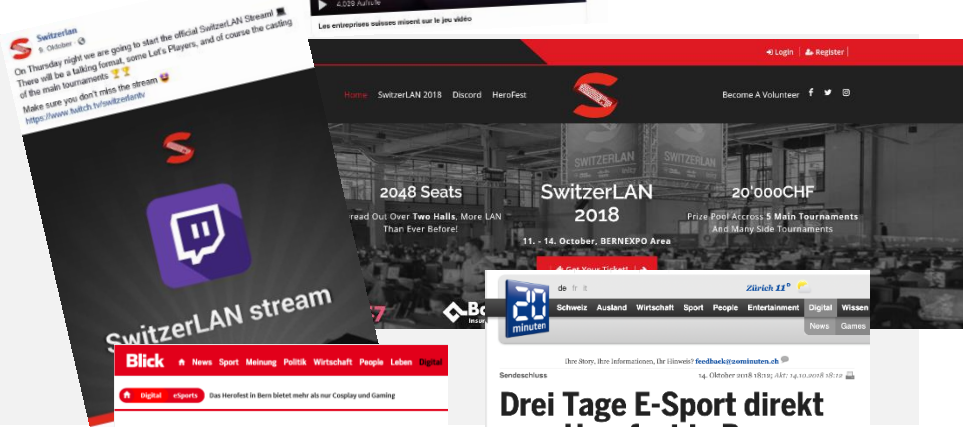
4,029 Aufrufe

Les entreprises suisses misent sur le jeu vidéo

Switzerlan
9. Oktober

On Thursday night we are going to start the official SwitzerLAN Stream! There will be a talking format, some Let's Players, and of course the casting of the main tournaments 🏆🏆

Make sure you don't miss the stream
https://www.twitch.tv/switzerlantv

SwitzerLAN stream

Login Register

Home SwitzerLAN 2018 Discord HeroFest

Become A Volunteer

2048 Seats
read Out Over Two Halls, More LAN Than Ever Before!

SwitzerLAN 2018
11. - 14. October, BERNEXPO Area

20'000CHF
Prize Pool Accross 5 Main Tournaments And Many Side Tournaments

Get Your Ticket!

Blick News Sport Meinung Politik Wirtschaft People Leben Digital

Digital eSports Das Herofest in Bern bietet mehr als nur Cosplay und Gaming

de fr it
Zürich 11°
20 minuten
Schweiz Ausland Wirtschaft Sport People Entertainment Digital Wissen
News Games

Ihre Story, Ihre Informationen, Ihr Hinweis? feedback@20minuten.ch

Sendeschluss
14. Oktober 2018 18:19; Akt: 14.10.2018 18:19

Drei Tage E-Sport direkt